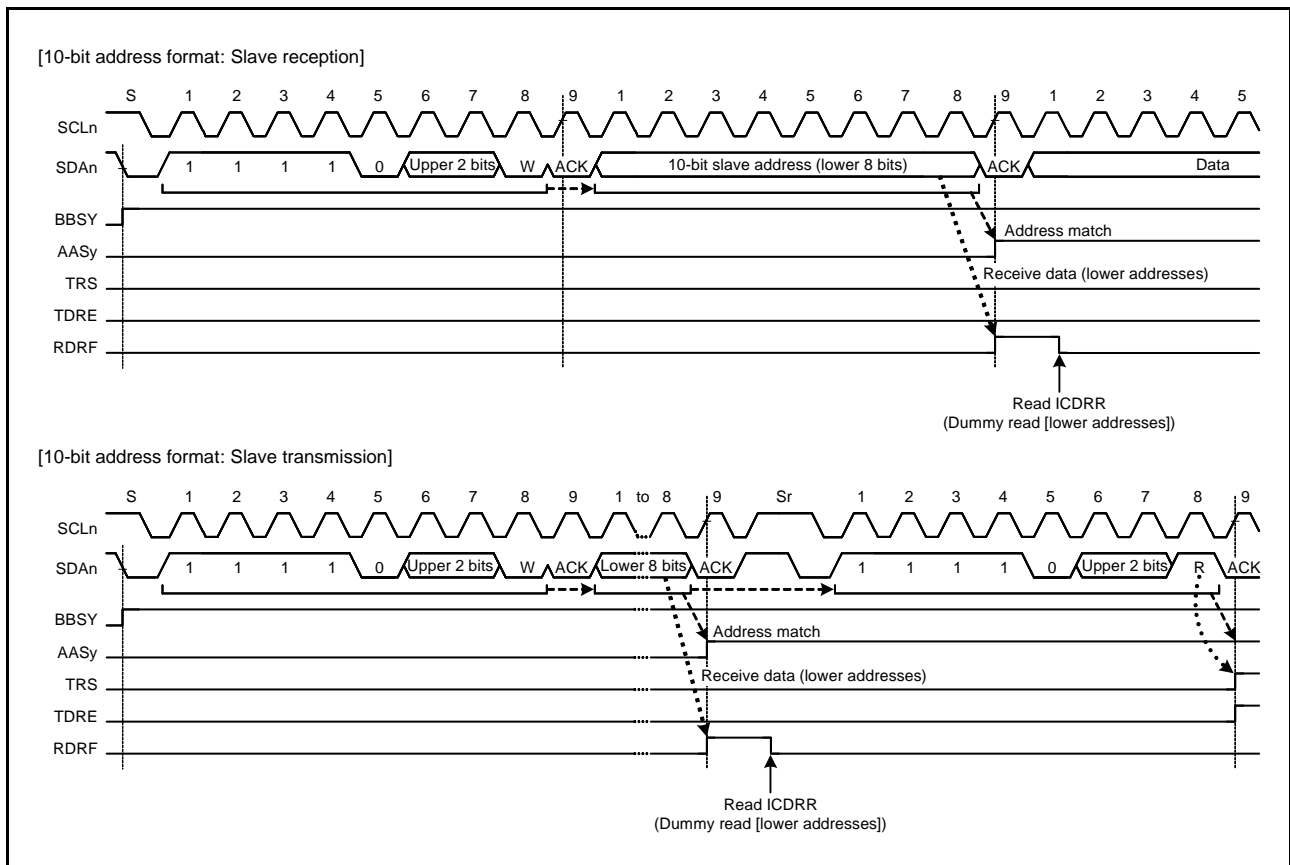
[10-bit address format: Slave reception]

S 1 2 3 4 5 6 7 8 9 1 2 3 4 5 6 7 8 9 1 2 3 4 5

SCLn

SDAn 1 1 1 1 0 Upper 2 bits W ACK 10-bit slave address (lower 8 bits) ACK Data

BBSY

AASy

TRS

TDRE

RDRF

Address match

Receive data (lower addresses)

Read ICDRR
(Dummy read [lower addresses])

[10-bit address format: Slave transmission]

S 1 2 3 4 5 6 7 8 9 1 to 8 9 Sr 1 2 3 4 5 6 7 8 9

SCLn

SDAn 1 1 1 1 0 Upper 2 bits W ACK Lower 8 bits ACK 1 1 1 1 0 Upper 2 bits R ACK

BBSY

AASy

TRS

TDRE

RDRF

Address match

Receive data (lower addresses)

Read ICDRR
(Dummy read [lower addresses])